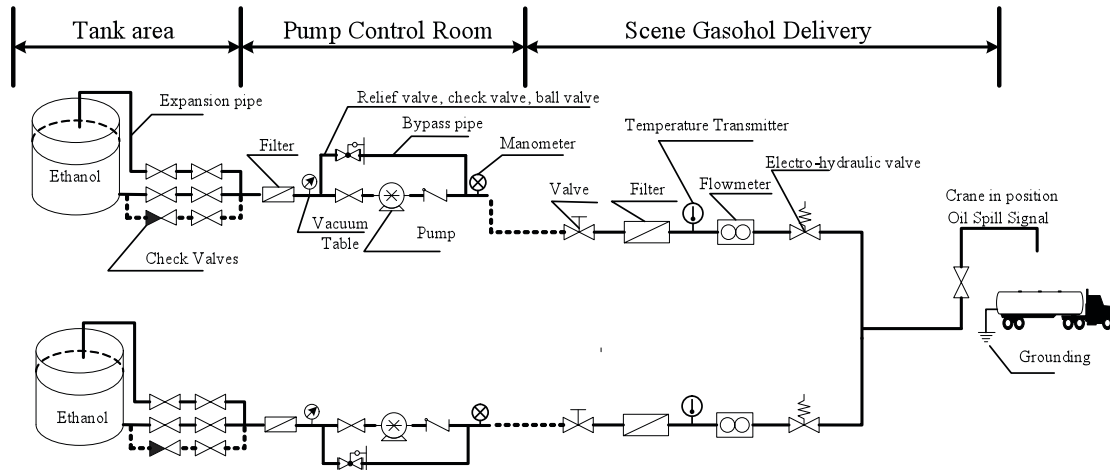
Tank area
Pump Control Room
Scene Gasohol Delivery

Expansion pipe
Relief valve, check valve, ball valve
Bypass pipe
Filter
Manometer
Temperature Transmitter
Electro-hydraulic valve
Ethanol
Valve
Filter
Flowmeter
Crane in position
Oil Spill Signal
Vacuum
Table
Pump
Check Valves
Grounding
Ethanol